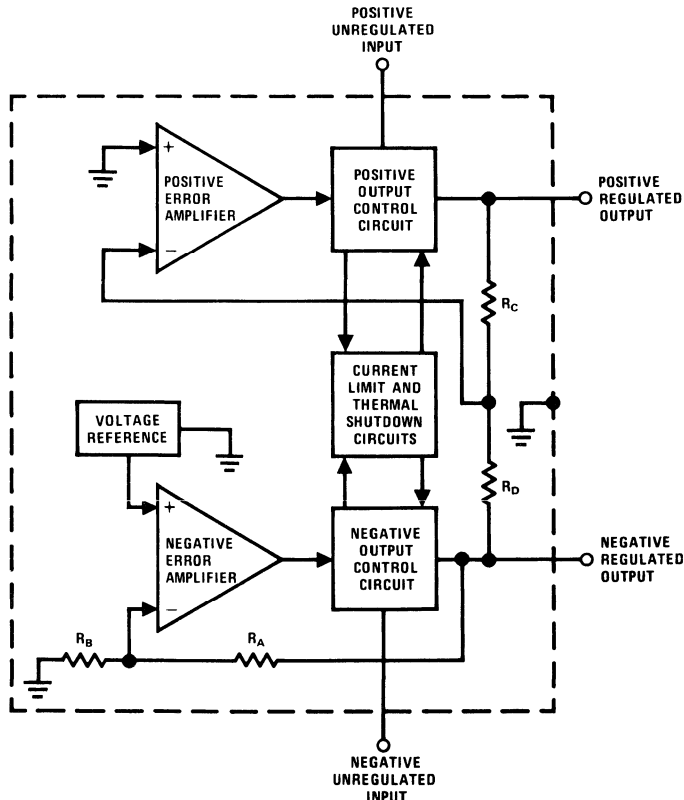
POSITIVE UNREGULATED INPUT

+

POSITIVE ERROR AMPLIFIER

−

POSITIVE OUTPUT CONTROL CIRCUIT

POSITIVE REGULATED OUTPUT

$R_C$

CURRENT LIMIT AND THERMAL SHUTDOWN CIRCUITS

VOLTAGE REFERENCE

+

NEGATIVE ERROR AMPLIFIER

−

$R_D$

NEGATIVE OUTPUT CONTROL CIRCUIT

NEGATIVE REGULATED OUTPUT

$R_B$

$R_A$

NEGATIVE UNREGULATED INPUT